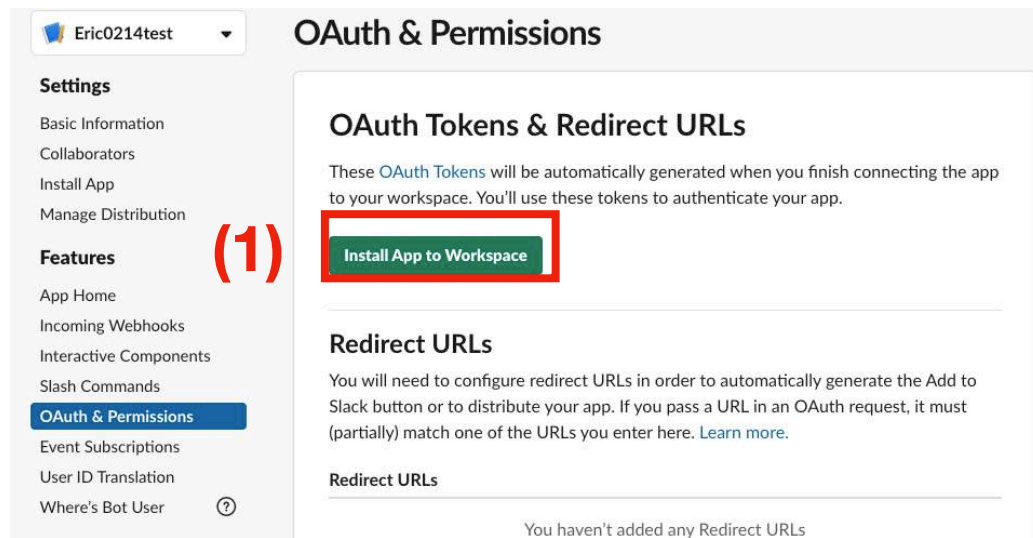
Eric0214test

Settings

Basic Information
Collaborators
Install App
Manage Distribution

Features

App Home
Incoming Webhooks
Interactive Components
Slash Commands
OAuth & Permissions
Event Subscriptions
User ID Translation
Where's Bot User ?

OAuth & Permissions

OAuth Tokens & Redirect URLs

These OAuth Tokens will be automatically generated when you finish connecting the app to your workspace. You'll use these tokens to authenticate your app.

(1)

Install App to Workspace

Redirect URLs

You will need to configure redirect URLs in order to automatically generate the Add to Slack button or to distribute your app. If you pass a URL in an OAuth request, it must (partially) match one of the URLs you enter here. Learn more.

Redirect URLs

You haven't added any Redirect URLs